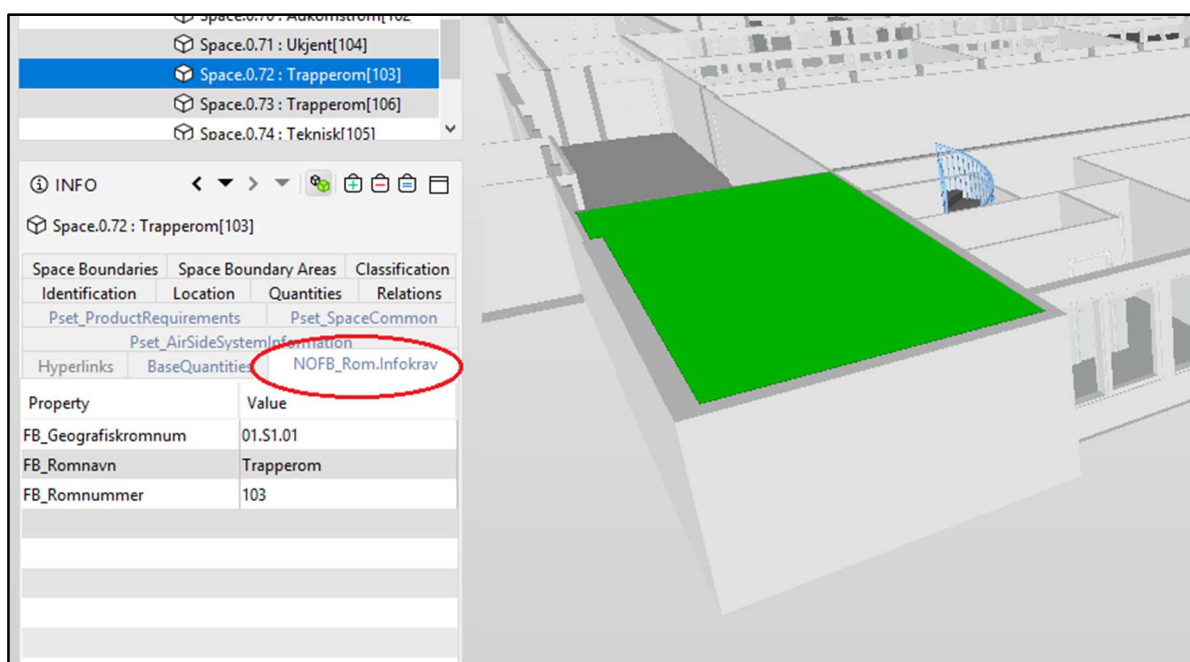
Space.0.70 : Ankomstrom[102
Space.0.71 : Ukjent[104]
Space.0.72 : Trapperom[103]
Space.0.73 : Trapperom[106]
Space.0.74 : Teknisk[105]

INFO

Space.0.72 : Trapperom[103]

Space Boundaries | Space Boundary Areas | Classification
Identification | Location | Quantities | Relations
Pset_ProductRequirements | Pset_SpaceCommon
Pset_AirSideSystemInformation
Hyperlinks | BaseQuantities | NOFB_Rom.Infokrav

| Property | Value |
|---|---|
| FB_Geografiskromnum | 01.S1.01 |
| FB_Romnavn | Trapperom |
| FB_Romnummer | 103 |